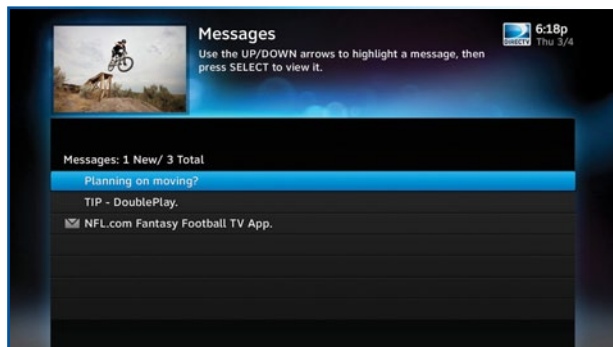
Messages

Use the UP/DOWN arrows to highlight a message, then press SELECT to view it.

DIRECTV 6:18p Thu 3/4

Messages: 1 New/ 3 Total

Planning on moving?

TIP - DoublePlay.

NFL.com Fantasy Football TV App.